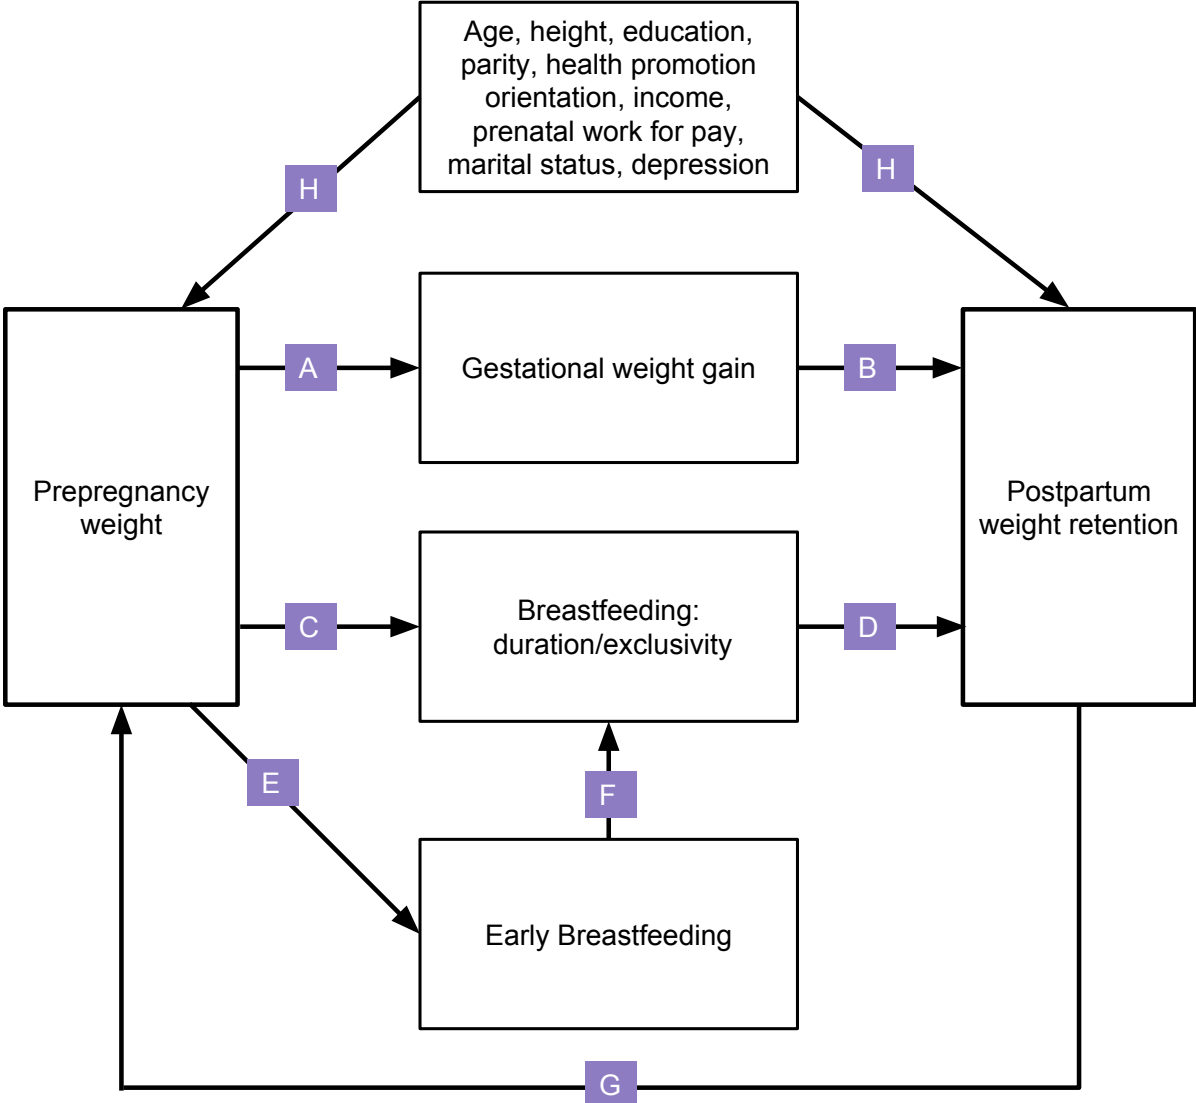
Age, height, education, parity, health promotion orientation, income, prenatal work for pay, marital status, depression

H

H

Prepregnancy weight

A

Gestational weight gain

B

Postpartum weight retention

C

Breastfeeding: duration/exclusivity

D

E

F

Early Breastfeeding

G